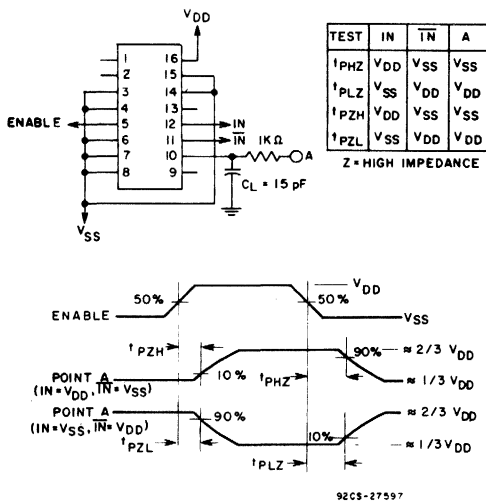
$V_{DD}$

1 16
2 15
3 14
4 13
ENABLE 5 12 IN
6 11 $\overline{IN}$
7 10 1K$\Omega$ A
8 9

$C_L = 15$ pF

$V_{SS}$

| TEST | IN | $\overline{IN}$ | A |
|---|---|---|---|
| $t_{PHZ}$ | $V_{DD}$ | $V_{SS}$ | $V_{SS}$ |
| $t_{PLZ}$ | $V_{SS}$ | $V_{DD}$ | $V_{DD}$ |
| $t_{PZH}$ | $V_{DD}$ | $V_{SS}$ | $V_{SS}$ |
| $t_{PZL}$ | $V_{SS}$ | $V_{DD}$ | $V_{DD}$ |

Z = HIGH IMPEDANCE

50% $V_{DD}$ 50%

ENABLE $V_{SS}$

$t_{PZH}$

POINT A ($IN = V_{DD}$, $\overline{IN} = V_{SS}$) 10% $t_{PHZ}$ 90% $\approx 2/3\ V_{DD}$ $\approx 1/3\ V_{DD}$

POINT A ($IN = V_{SS}$, $\overline{IN} = V_{DD}$) 90% $\approx 2/3\ V_{DD}$

$t_{PZL}$ 10% $\approx 1/3\ V_{DD}$

$t_{PLZ}$

92CS-27597